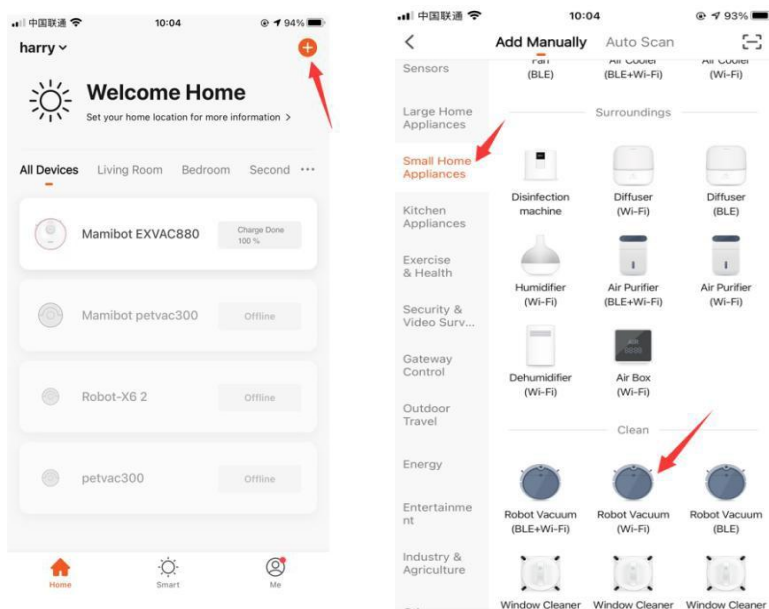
中国联通 10:04 94%

harry

Welcome Home

Set your home location for more information >

All Devices Living Room Bedroom Second ···

Mamibot EXVAC880 Charge Done 100 %

Mamibot petvac300 Offline

Robot-X6 2 Offline

petvac300 Offline

Home Smart Me

中国联通 10:04 93%

Add Manually Auto Scan

Sensors

Large Home Appliances

Small Home Appliances

Kitchen Appliances

Exercise & Health

Security & Video Surv...

Gateway Control

Outdoor Travel

Energy

Entertainment

Industry & Agriculture

Fan (BLE) Air Cooler (BLE+Wi-Fi) Air Cooler (Wi-Fi)

Surroundings

Disinfection machine

Diffuser (Wi-Fi)

Diffuser (BLE)

Humidifier (Wi-Fi)

Air Purifier (BLE+Wi-Fi)

Air Purifier (Wi-Fi)

Dehumidifier (Wi-Fi)

Air Box (Wi-Fi)

Clean

Robot Vacuum (BLE+Wi-Fi)

Robot Vacuum (Wi-Fi)

Robot Vacuum (BLE)

Window Cleaner Window Cleaner Window Cleaner